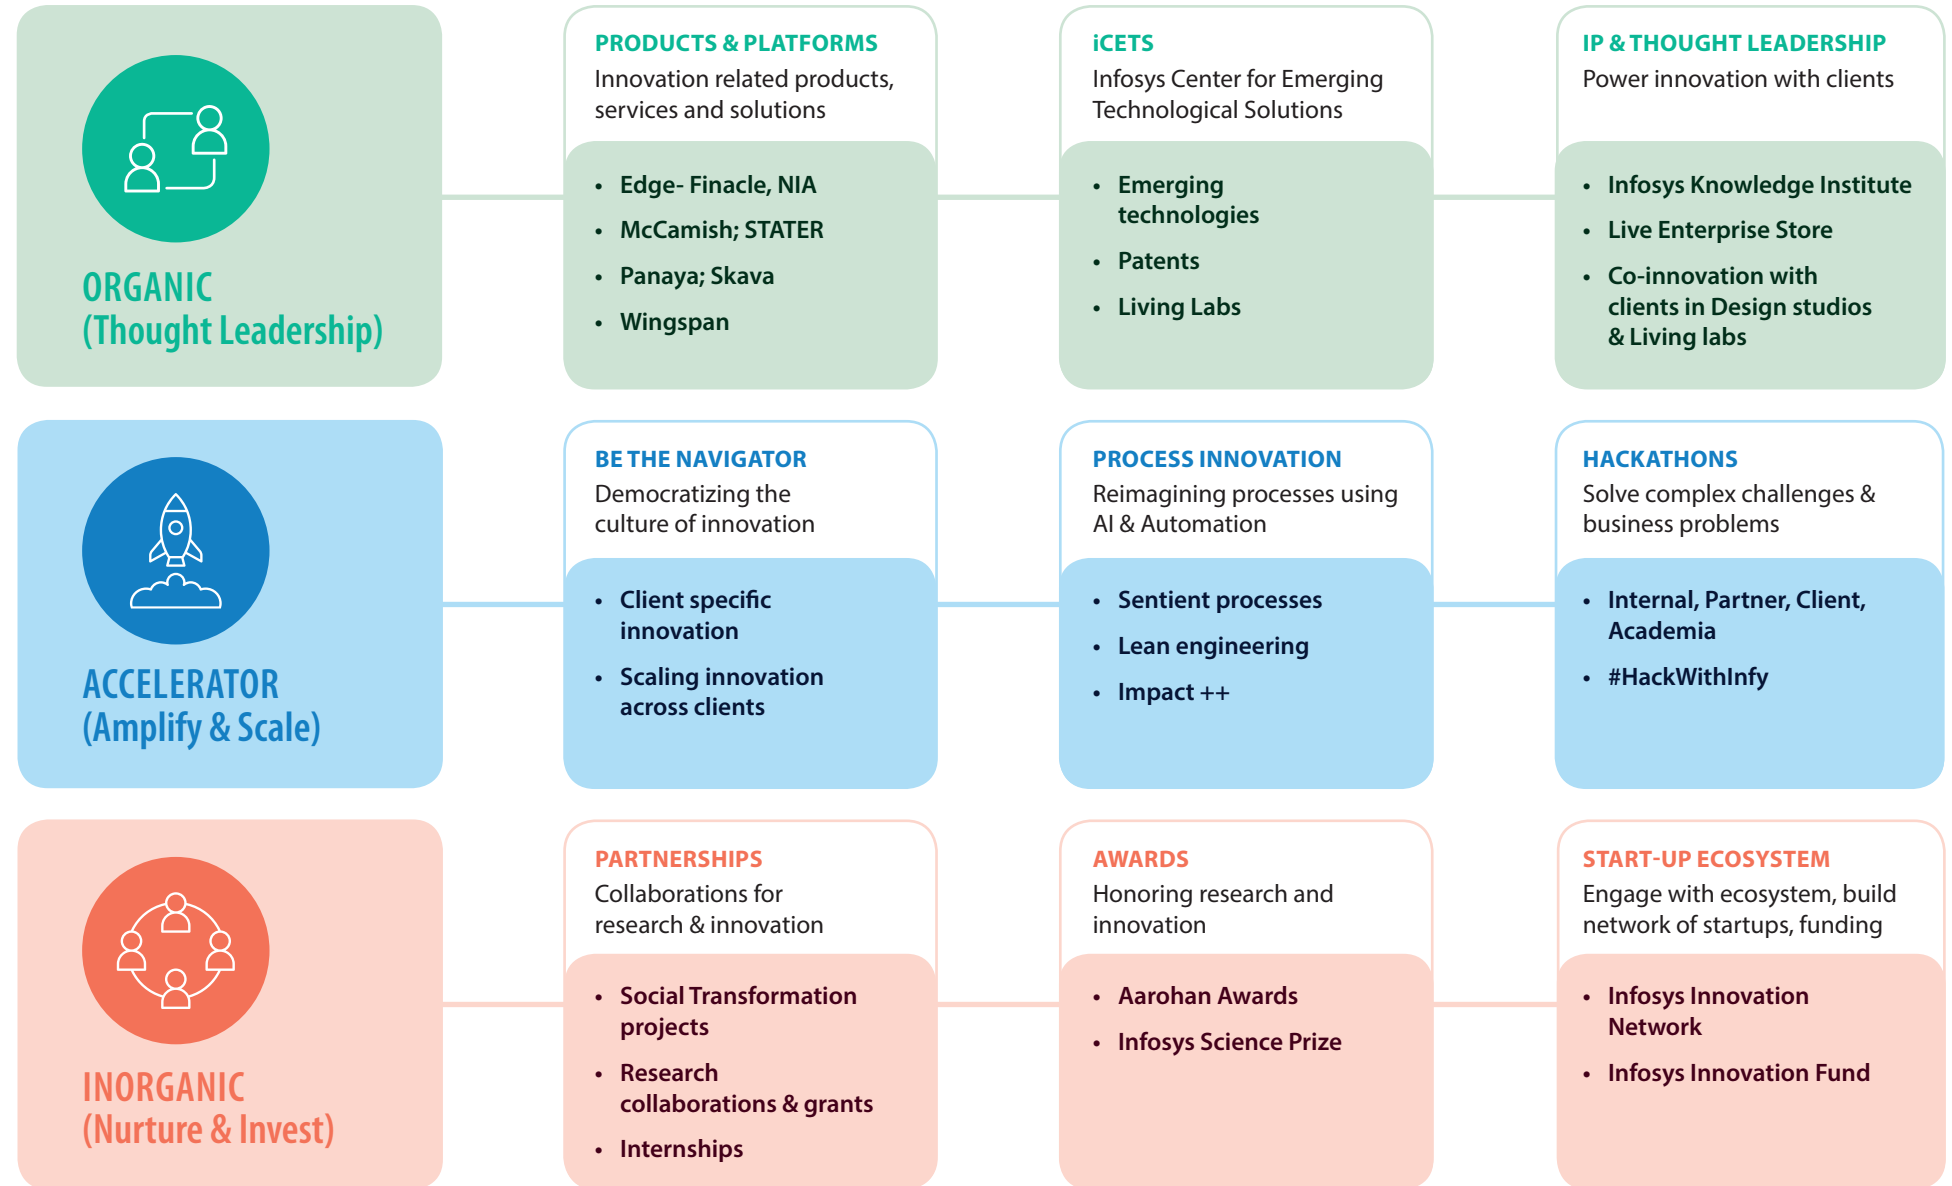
ORGANIC
(Thought Leadership)

PRODUCTS & PLATFORMS
Innovation related products, services and solutions

- Edge- Finacle, NIA
- McCamish; STATER
- Panaya; Skava
- Wingspan

iCETS
Infosys Center for Emerging Technological Solutions

- Emerging technologies
- Patents
- Living Labs

IP & THOUGHT LEADERSHIP
Power innovation with clients

- Infosys Knowledge Institute
- Live Enterprise Store
- Co-innovation with clients in Design studios & Living labs

ACCELERATOR
(Amplify & Scale)

BE THE NAVIGATOR
Democratizing the culture of innovation

- Client specific innovation
- Scaling innovation across clients

PROCESS INNOVATION
Reimagining processes using AI & Automation

- Sentient processes
- Lean engineering
- Impact ++

HACKATHONS
Solve complex challenges & business problems

- Internal, Partner, Client, Academia
- #HackWithInfy

INORGANIC
(Nurture & Invest)

PARTNERSHIPS
Collaborations for research & innovation

- Social Transformation projects
- Research collaborations & grants
- Internships

AWARDS
Honoring research and innovation

- Aarohan Awards
- Infosys Science Prize

START-UP ECOSYSTEM
Engage with ecosystem, build network of startups, funding

- Infosys Innovation Network
- Infosys Innovation Fund